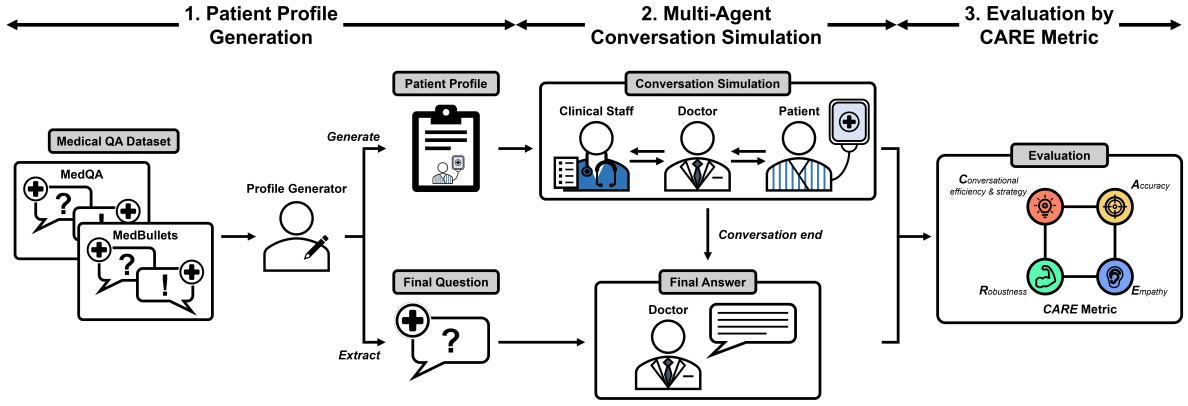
1. Patient Profile Generation

2. Multi-Agent Conversation Simulation

3. Evaluation by CARE Metric

Medical QA Dataset

MedQA

MedBullets

Profile Generator

Generate

Extract

Patient Profile

Final Question

Conversation Simulation

Clinical Staff

Doctor

Patient

Conversation end

Final Answer

Doctor

Evaluation

Conversational efficiency & strategy

Accuracy

Robustness

Empathy

CARE Metric